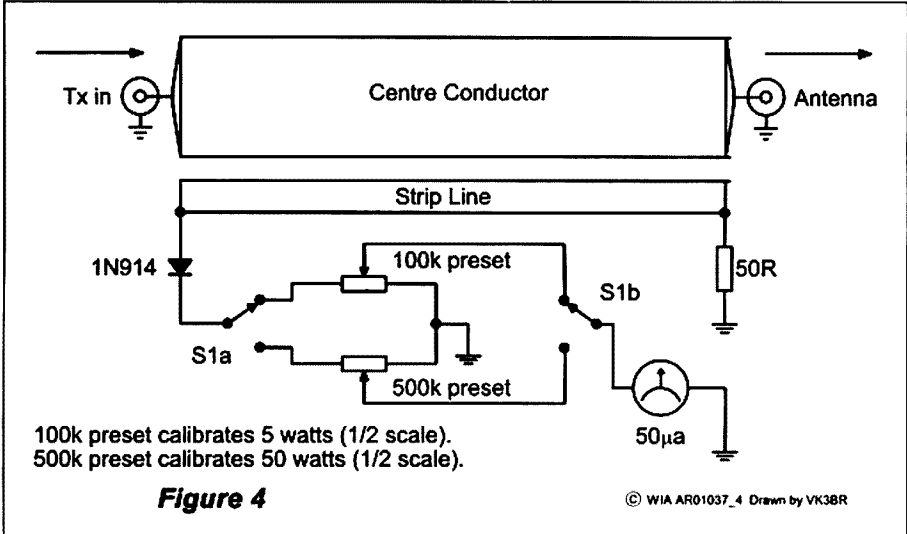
Tx in

Centre Conductor

Antenna

Strip Line

1N914

100k preset

S1b

50R

S1a

500k preset

$50\mu a$

100k preset calibrates 5 watts (1/2 scale).
500k preset calibrates 50 watts (1/2 scale).

Figure 4

© WIA AR01037_4 Drawn by VK3BR